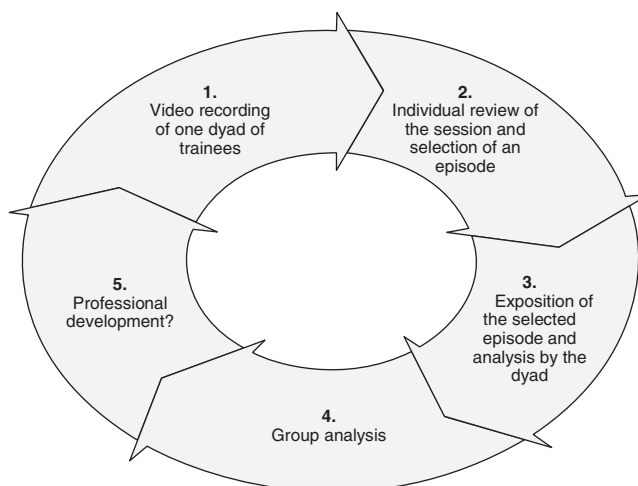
1.
Video recording of one dyad of trainees

2.
Individual review of the session and selection of an episode

3.
Exposition of the selected episode and analysis by the dyad

4.
Group analysis

5.
Professional development?